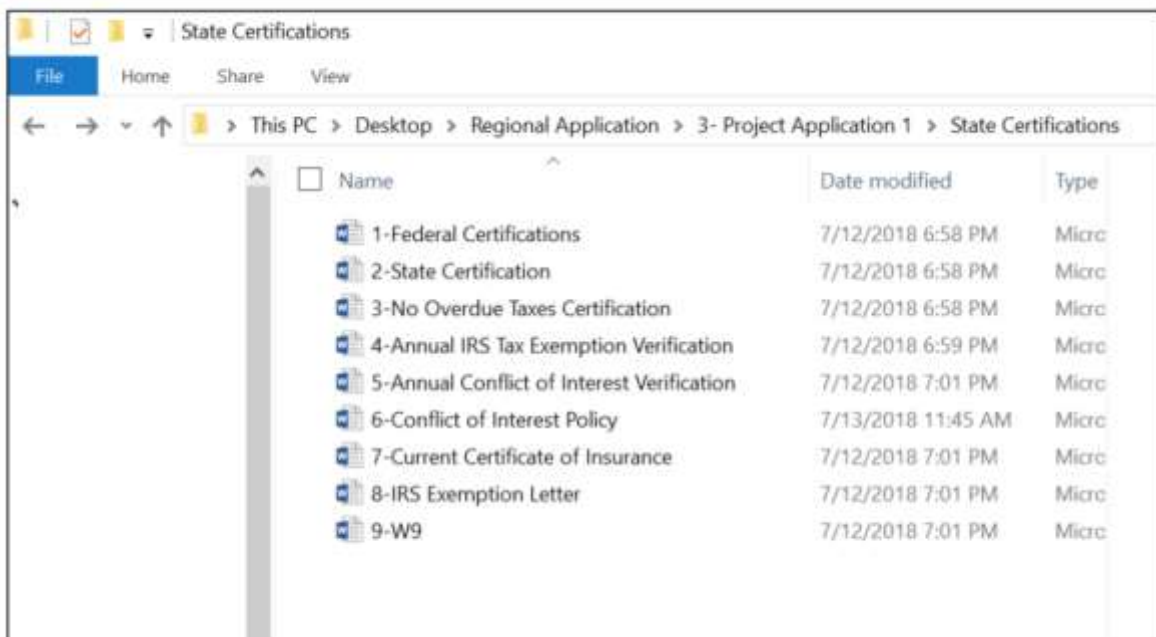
State Certifications

File Home Share View

This PC > Desktop > Regional Application > 3- Project Application 1 > State Certifications

| Name | Date modified | Type |
|---|---|---|
| 1-Federal Certifications | 7/12/2018 6:58 PM | Micrc |
| 2-State Certification | 7/12/2018 6:58 PM | Micrc |
| 3-No Overdue Taxes Certification | 7/12/2018 6:58 PM | Micrc |
| 4-Annual IRS Tax Exemption Verification | 7/12/2018 6:59 PM | Micrc |
| 5-Annual Conflict of Interest Verification | 7/12/2018 7:01 PM | Micrc |
| 6-Conflict of Interest Policy | 7/13/2018 11:45 AM | Micrc |
| 7-Current Certificate of Insurance | 7/12/2018 7:01 PM | Micrc |
| 8-IRS Exemption Letter | 7/12/2018 7:01 PM | Micrc |
| 9-W9 | 7/12/2018 7:01 PM | Micrc |